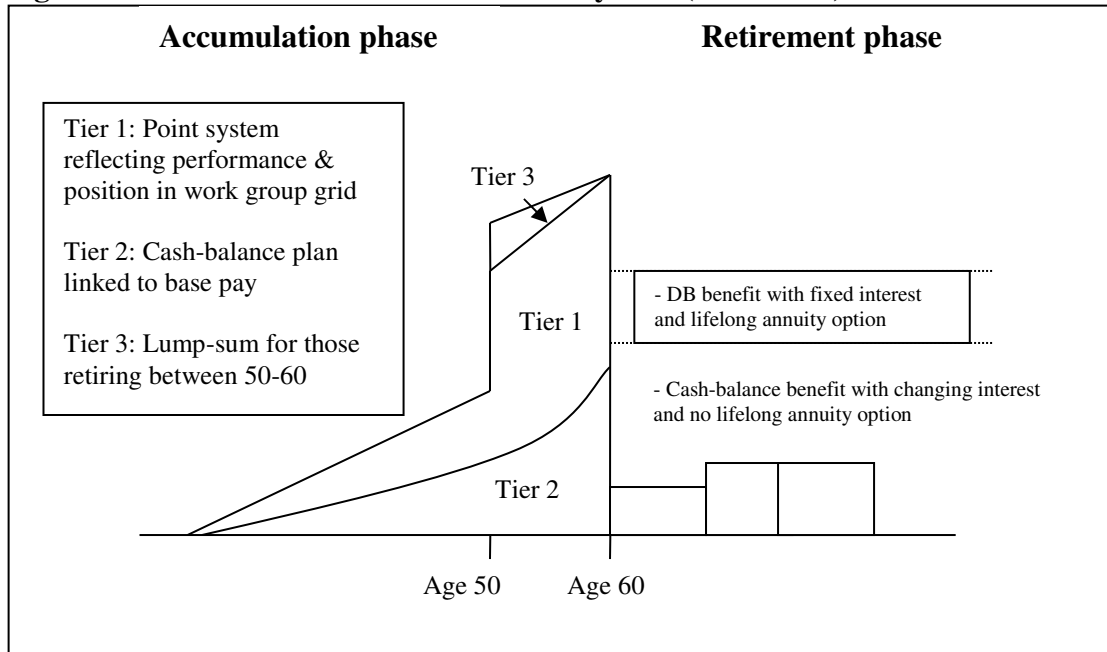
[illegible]

Accumulation phase

Retirement phase

Tier 1: Point system reflecting performance & position in work group grid

Tier 2: Cash-balance plan linked to base pay

Tier 3: Lump-sum for those retiring between 50-60

Tier 3

Tier 1

- DB benefit with fixed interest and lifelong annuity option

- Cash-balance benefit with changing interest and no lifelong annuity option

Tier 2

Age 50

Age 60